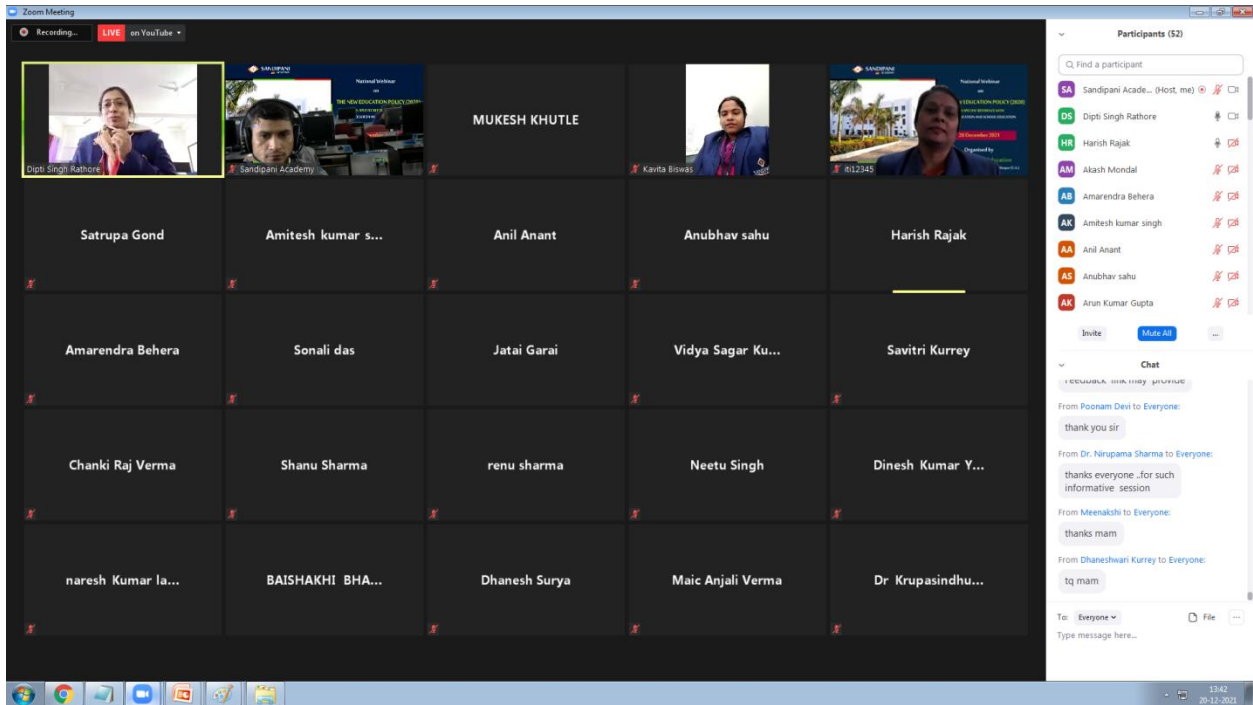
Zoom Meeting

Recording...

LIVE on YouTube

Dipti Singh Rathore

SANDIPANI
National Webinar on THE NEW EDUCATION POLICY (2020)

Sandipani Academy

MUKESH KHUTLE

Kavita Biswas

SANDIPANI
National Webinar on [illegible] EDUCATION POLICY (2020)
20 December 2021
Organised by

iti12345

Satrupa Gond

Amitesh kumar s...

Anil Anant

Anubhav sahu

Harish Rajak

Amarendra Behera

Sonali das

Jatai Garai

Vidya Sagar Ku...

Savitri Kurrey

Chanki Raj Verma

Shanu Sharma

renu sharma

Neetu Singh

Dinesh Kumar Y...

naresh Kumar la...

BAISHAKHI BHA...

Dhanesh Surya

Maic Anjali Verma

Dr Krupasindhu...

Participants (52)

Find a participant

SA Sandipani Acade... (Host, me)
DS Dipti Singh Rathore
HR Harish Rajak
AM Akash Mondal
AB Amarendra Behera
AK Amitesh kumar singh
AA Anil Anant
AS Anubhav sahu
AK Arun Kumar Gupta

Invite
Mute All
...

Chat

feedback link may provide

From Poonam Devi to Everyone:
thank you sir

From Dr. Nirupama Sharma to Everyone:
thanks everyone ..for such informative session

From Meenakshi to Everyone:
thanks mam

From Dhaneshwari Kurrey to Everyone:
tq mam

To: Everyone
File
...
Type message here...

13:42
20-12-2021